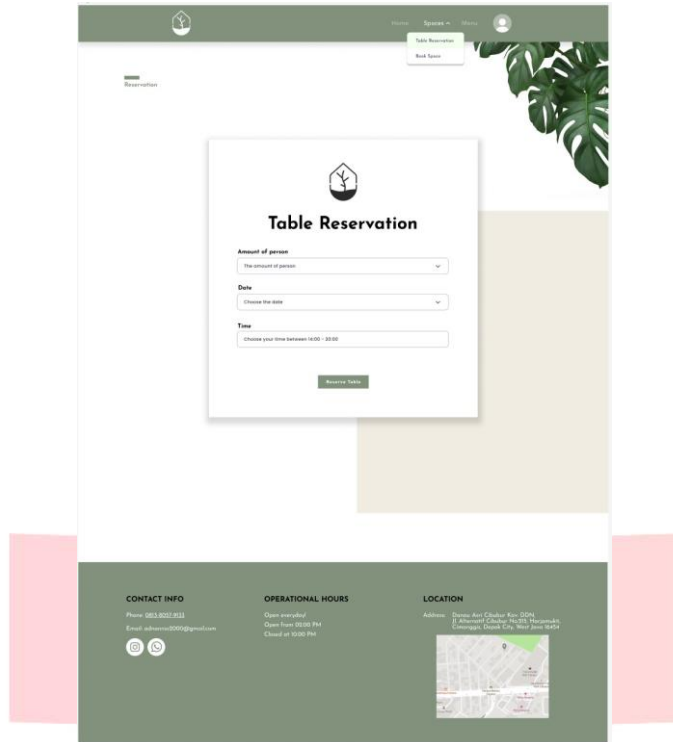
Home Spaces Menu

Table Reservation

Book Space

Reservation

Table Reservation

Amount of person

The amount of person

Date

Choose the date

Time

Choose your time between 14:00 - 20:00

Reserve Table

CONTACT INFO

Phone: 0813-8057-9133

Email: adnanrizi2000@gmail.com

OPERATIONAL HOURS

Open everyday!

Open from 05:00 PM

Closed at 10:00 PM

LOCATION

Address: Danau Asri Cibubur Kav. DDN, Jl. Alternatif Cibubur No.515, Harjamukti, Cimanggis, Depok City, West Java 16454